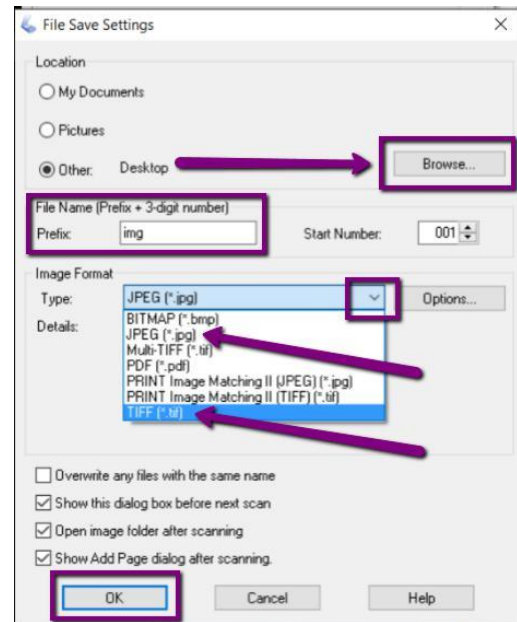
File Save Settings

Location

My Documents

Pictures

Other: Desktop

Browse...

File Name (Prefix + 3-digit number)

Prefix: img

Start Number: 001

Image Format

Type: JPEG (*.jpg)

Options...

Details:

BITMAP (*.bmp)
JPEG (*.jpg)
Multi-TIFF (*.tif)
PDF (*.pdf)
PRINT Image Matching II (JPEG) (*.jpg)
PRINT Image Matching II (TIFF) (*.tif)
TIFF (*.tif)

Overwrite any files with the same name

Show this dialog box before next scan

Open image folder after scanning

Show Add Page dialog after scanning.

OK

Cancel

Help